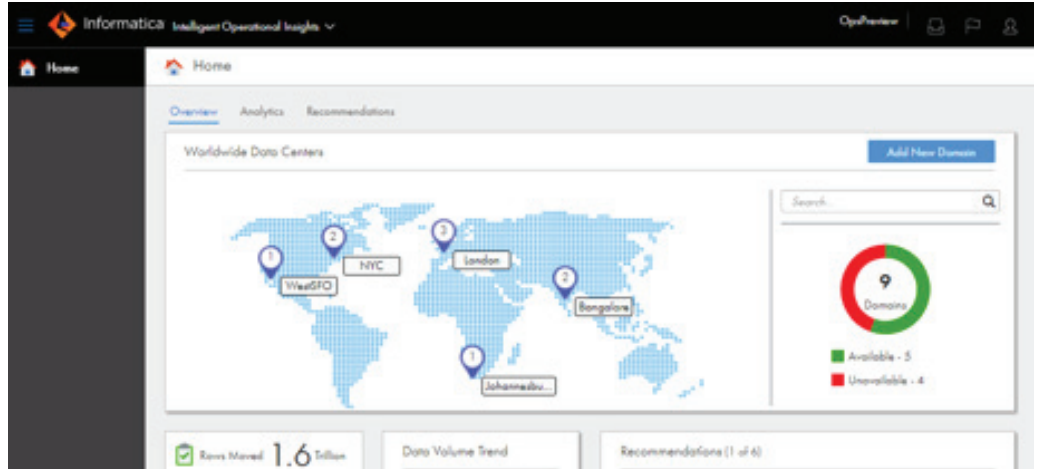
Informatica Intelligent Operational Insights

OpsPreview

Home

Home

Overview Analytics Recommendations

Worldwide Data Centers

Add New Domain

1 WestSFO

2 NYC

3 London

2 Bangalore

1 Johannesbu...

Search...

9 Domains

Available - 5

Unavailable - 4

Rows Moved 1.6 Trillion

Data Volume Trend

Recommendations (1 of 6)